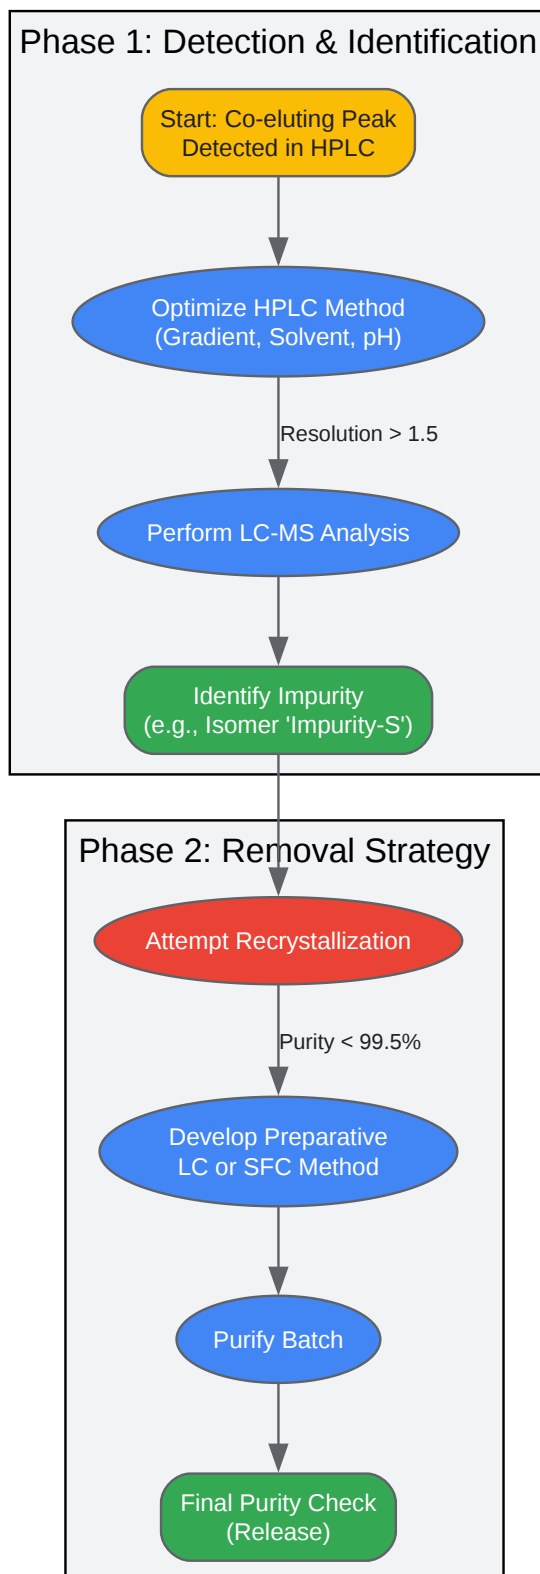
Phase 1: Detection & Identification

Start: Co-eluting Peak Detected in HPLC

Optimize HPLC Method (Gradient, Solvent, pH)

Resolution > 1.5

Perform LC-MS Analysis

Identify Impurity (e.g., Isomer 'Impurity-S')

Phase 2: Removal Strategy

Attempt Recrystallization

Purity < 99.5%

Develop Preparative LC or SFC Method

Purify Batch

Final Purity Check (Release)